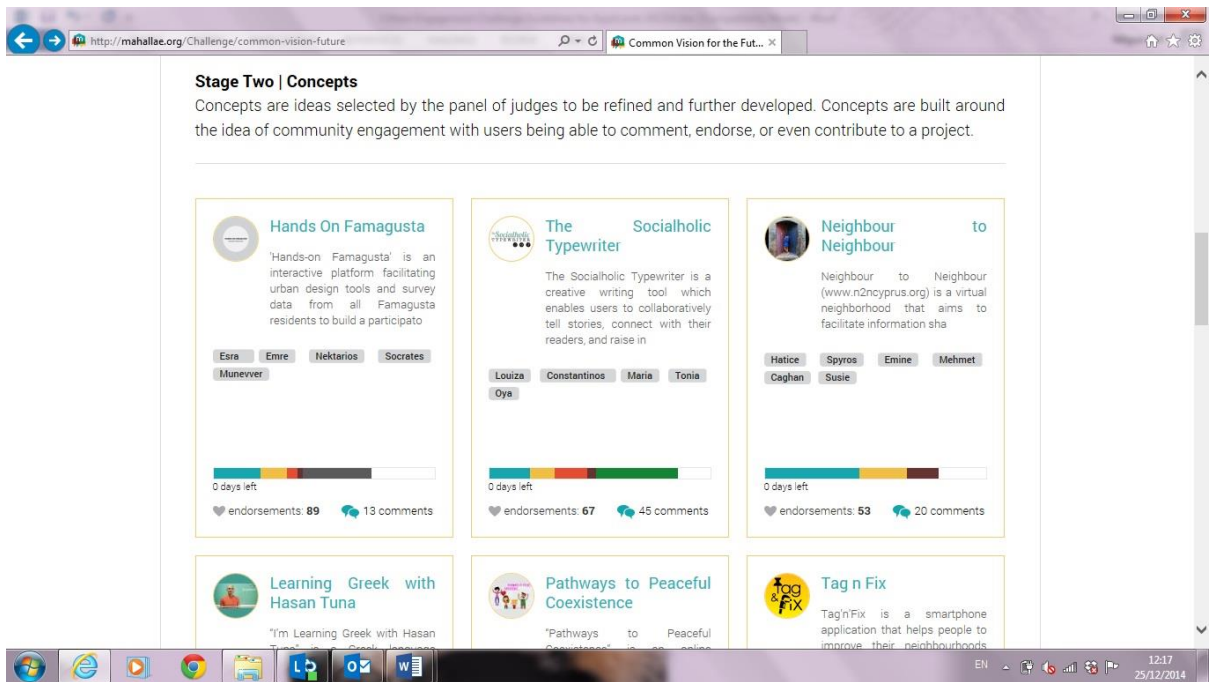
http://mahallae.org/Challenge/common-vision-future

Common Vision for the Fut... ×

Stage Two | Concepts

Concepts are ideas selected by the panel of judges to be refined and further developed. Concepts are built around the idea of community engagement with users being able to comment, endorse, or even contribute to a project.

Hands On Famagusta

'Hands-on Famagusta' is an interactive platform facilitating urban design tools and survey data from all Famagusta residents to build a participato

Esra Emre Nektarios Socrates Munevver

0 days left

endorsements: 89 13 comments

The Socialholic Typewriter

The Socialholic Typewriter is a creative writing tool which enables users to collaboratively tell stories, connect with their readers, and raise in

Louiza Constantinos Maria Tonia Oya

0 days left

endorsements: 67 45 comments

Neighbour to Neighbour

Neighbour to Neighbour (www.n2ncyprus.org) is a virtual neighborhood that aims to facilitate information sha

Hatice Spyros Emine Mehmet Caghan Susie

0 days left

endorsements: 53 20 comments

Learning Greek with Hasan Tuna

"I'm Learning Greek with Hasan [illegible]

Pathways to Peaceful Coexistence

"Pathways to Peaceful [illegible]

Tag n Fix

Tag'n'Fix is a smartphone application that helps people to improve their neighbourhoods

EN 12:17 25/12/2014